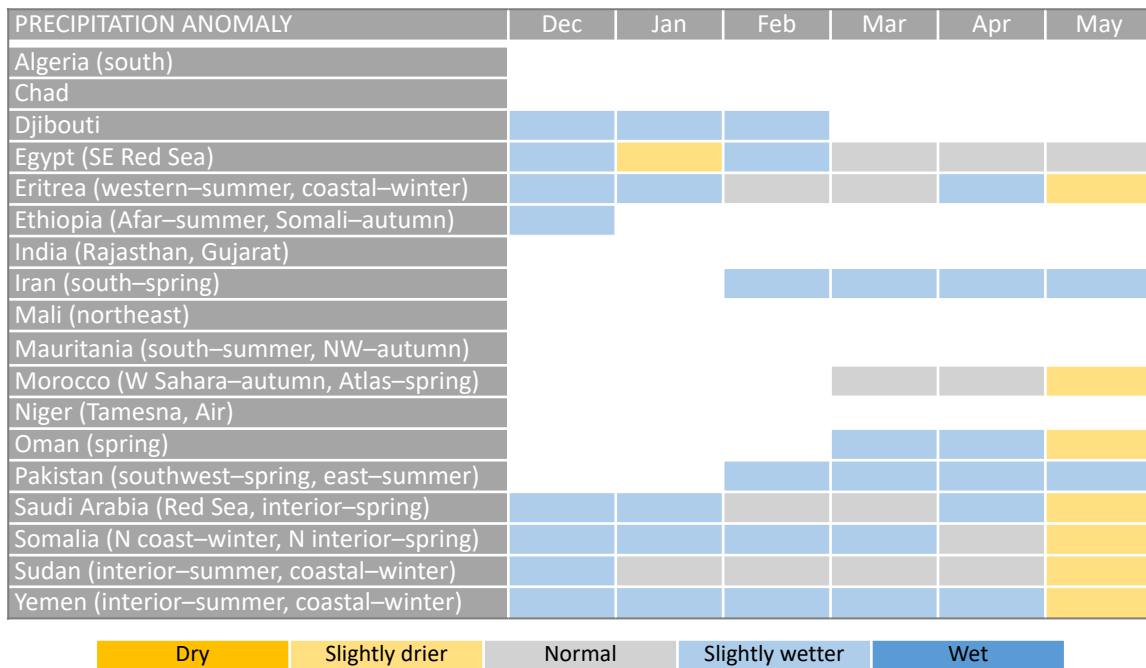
| PRECIPITATION ANOMALY | Dec | Jan | Feb | Mar | Apr | May |
|---|---|---|---|---|---|---|
| Algeria (south) | | | | | | |
| Chad | | | | | | |
| Djibouti | | | | | | |
| Egypt (SE Red Sea) | | | | | | |
| Eritrea (western–summer, coastal–winter) | | | | | | |
| Ethiopia (Afar–summer, Somali–autumn) | | | | | | |
| India (Rajasthan, Gujarat) | | | | | | |
| Iran (south–spring) | | | | | | |
| Mali (northeast) | | | | | | |
| Mauritania (south–summer, NW–autumn) | | | | | | |
| Morocco (W Sahara–autumn, Atlas–spring) | | | | | | |
| Niger (Tamesna, Air) | | | | | | |
| Oman (spring) | | | | | | |
| Pakistan (southwest–spring, east–summer) | | | | | | |
| Saudi Arabia (Red Sea, interior–spring) | | | | | | |
| Somalia (N coast–winter, N interior–spring) | | | | | | |
| Sudan (interior–summer, coastal–winter) | | | | | | |
| Yemen (interior–summer, coastal–winter) | | | | | | |

Dry | Slightly drier | Normal | Slightly wetter | Wet